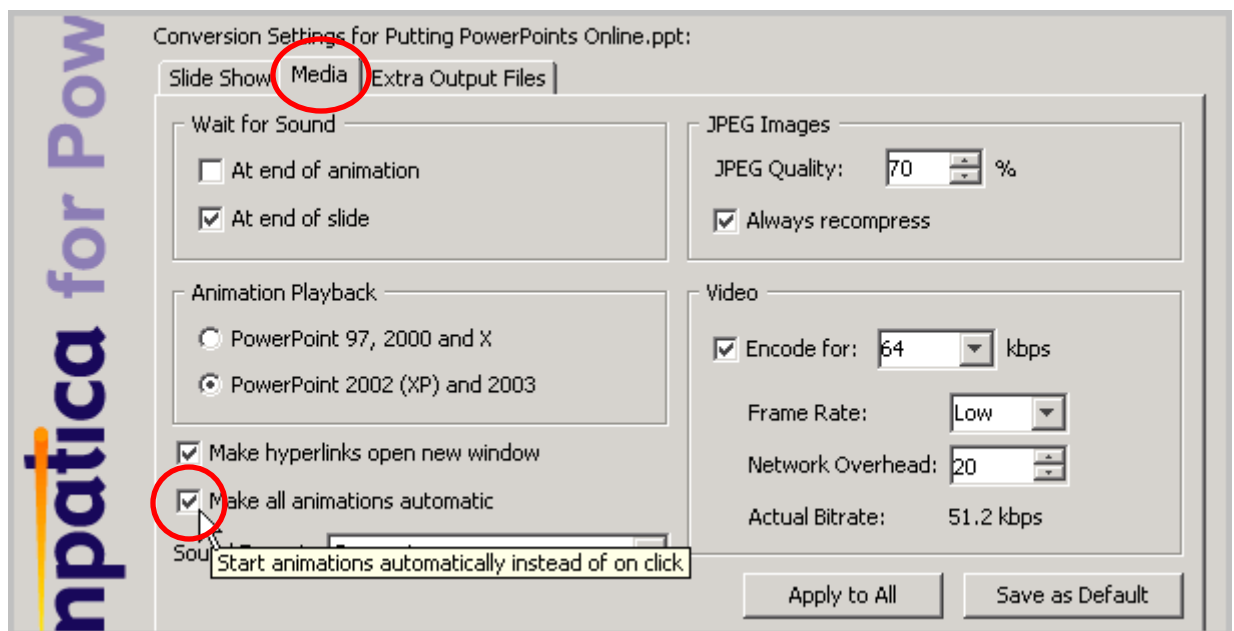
npatica for Pow

Conversion Settings for Putting PowerPoints Online.ppt:

Slide Show | Media | Extra Output Files

Wait for Sound

At end of animation

At end of slide

JPEG Images

JPEG Quality: 70 %

Always recompress

Animation Playback

PowerPoint 97, 2000 and X

PowerPoint 2002 (XP) and 2003

Video

Encode for: 64 kbps

Frame Rate: Low

Network Overhead: 20

Actual Bitrate: 51.2 kbps

Make hyperlinks open new window

Make all animations automatic

Sou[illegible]

Start animations automatically instead of on click

Apply to All

Save as Default